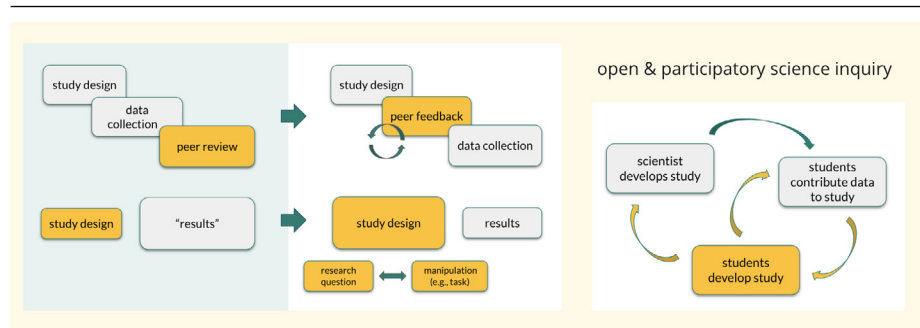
study design

data collection

peer review

study design

peer feedback

data collection

study design

"results"

study design

results

research question

manipulation (e.g., task)

open & participatory science inquiry

scientist develops study

students contribute data to study

students develop study